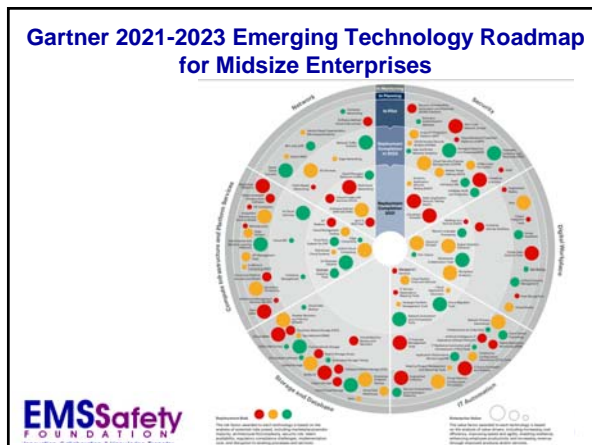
Gartner 2021-2023 Emerging Technology Roadmap for Midsize Enterprises

In Planning

In Pilot

Deployment Completion in 2022

Deployment Completion 2021

Network

Security

Digital Workplace

IT Automation

Storage and Database

Compute Infrastructure and Platform Services

Deployment Risk

Mnemonic Value

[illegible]

EMSSafety FOUNDATION